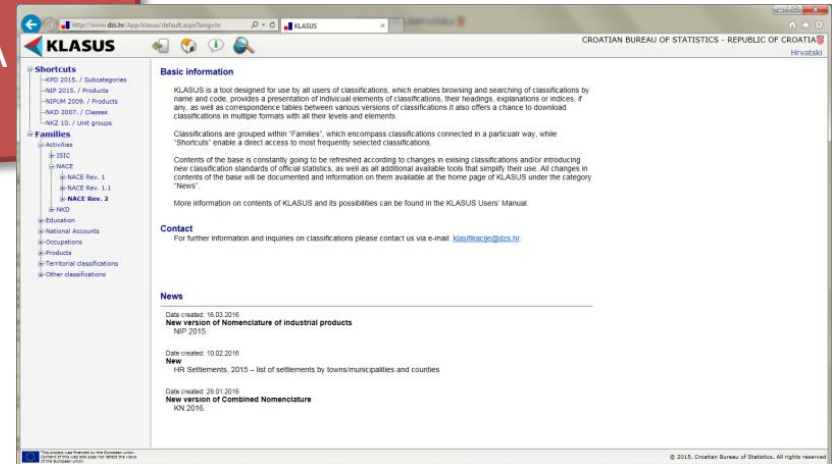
http://www.dzs.hr/App/klasus/default.aspx?lang=hr
KLASUS

KLASUS

CROATIAN BUREAU OF STATISTICS - REPUBLIC OF CROATIA
Hrvatski

Shortcuts
KPD 2015. / Subcategories
NIP 2015. / Products
NIPUM 2009. / Products
NKD 2007. / Classes
NKZ 10. / Unit groups
Families
Activities
ISIC
NACE
NACE Rev. 1
NACE Rev. 1.1
NACE Rev. 2
NKD
Education
National Accounts
Occupations
Products
Territorial classifications
Other classifications

Basic information

KLASUS is a tool designed for use by all users of classifications, which enables browsing and searching of classifications by name and code, provides a presentation of individual elements of classifications, their headings, explanations or indices, if any, as well as correspondence tables between various versions of classifications.It also offers a chance to download classifications in multiple formats with all their levels and elements.

Classifications are grouped within "Families", which encompass classifications connected in a particular way, while "Shortcuts" enable a direct access to most frequently selected classifications.

Contents of the base is constantly going to be refreshed according to changes in exising classifications and/or introducing new classification standards of official statistics, as well as all additional available tools that simplify their use. All changes in contents of the base will be documented and information on them available at the home page of KLASUS under the category "News".

More information on contents of KLASUS and its possibilities can be found in the KLASUS Users' Manual.

Contact
For further information and inquiries on classifications please contact us via e-mail: klasifikacije@dzs.hr.

News

Date created: 16.03.2016
New version of Nomenclature of industrial products
NIP 2015.

Date created: 10.02.2016
New
HR Settlements, 2015 – list of settlements by towns/municipalities and counties

Date created: 28.01.2016
New version of Combined Nomenclature
KN 2016.

This project was financed by the European Union. Content of this web site does not reflect the views of the European Union.

© 2015. Croatian Bureau of Statistics. All rights reserved